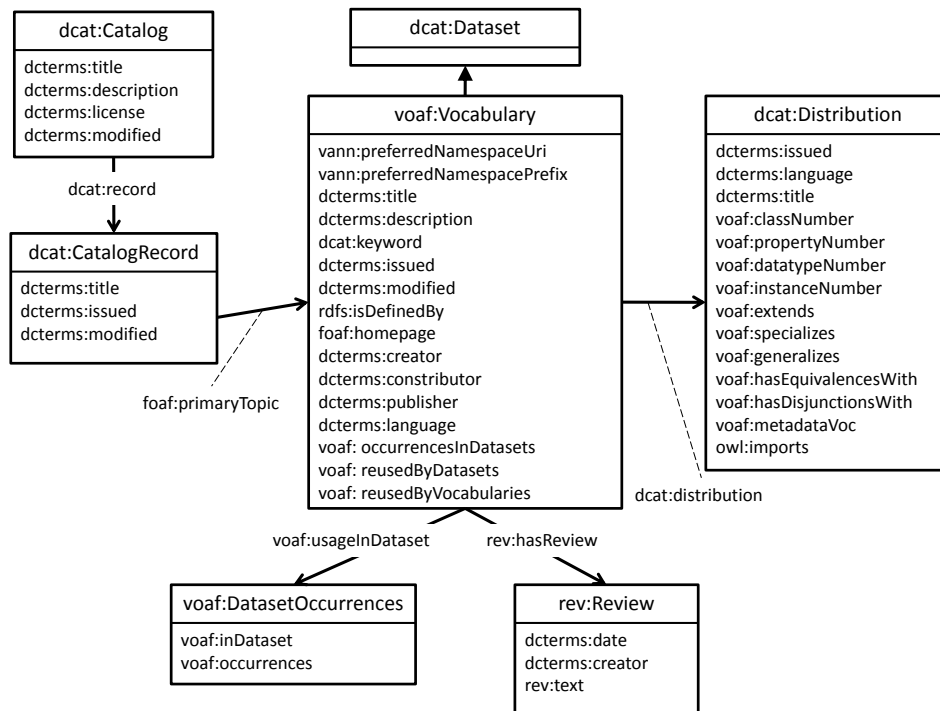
dcat:Catalog

dcterms:title
dcterms:description
dcterms:license
dcterms:modified

dcat:record

dcat:CatalogRecord

dcterms:title
dcterms:issued
dcterms:modified

foaf:primaryTopic

dcat:Dataset

voaf:Vocabulary

vann:preferredNamespaceUri
vann:preferredNamespacePrefix
dcterms:title
dcterms:description
dcat:keyword
dcterms:issued
dcterms:modified
rdfs:isDefinedBy
foaf:homepage
dcterms:creator
dcterms:constributor
dcterms:publisher
dcterms:language
voaf: occurrencesInDatasets
voaf: reusedByDatasets
voaf: reusedByVocabularies

dcat:Distribution

dcterms:issued
dcterms:language
dcterms:title
voaf:classNumber
voaf:propertyNumber
voaf:datatypeNumber
voaf:instanceNumber
voaf:extends
voaf:specializes
voaf:generalizes
voaf:hasEquivalencesWith
voaf:hasDisjunctionsWith
voaf:metadataVoc
owl:imports

dcat:distribution

voaf:usageInDataset

rev:hasReview

voaf:DatasetOccurrences

voaf:inDataset
voaf:occurrences

rev:Review

dcterms:date
dcterms:creator
rev:text